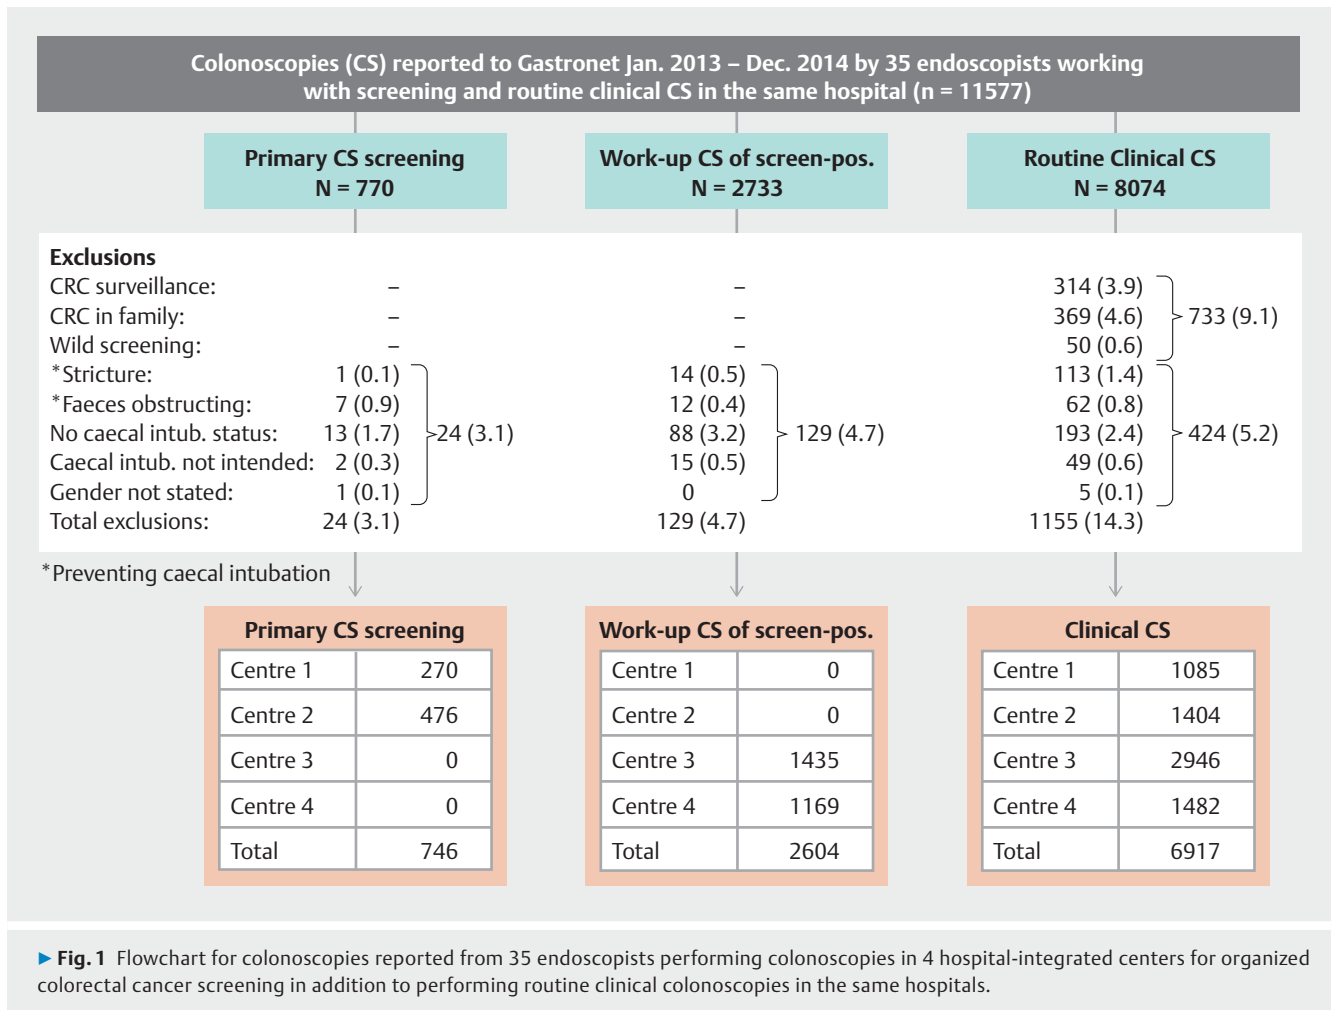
Colonoscopies (CS) reported to Gastronet Jan. 2013 – Dec. 2014 by 35 endoscopists working with screening and routine clinical CS in the same hospital (n = 11577)

Primary CS screening
N = 770

Work-up CS of screen-pos.
N = 2733

Routine Clinical CS
N = 8074

Exclusions

| | Primary CS screening | | Work-up CS of screen-pos. | | Routine Clinical CS | |
|---|---|---|---|---|---|---|
| CRC surveillance: | – | | – | | 314 (3.9) | 733 (9.1) |
| CRC in family: | – | | – | | 369 (4.6) | |
| Wild screening: | – | | – | | 50 (0.6) | |
| *Stricture: | 1 (0.1) | 24 (3.1) | 14 (0.5) | 129 (4.7) | 113 (1.4) | 424 (5.2) |
| *Faeces obstructing: | 7 (0.9) | | 12 (0.4) | | 62 (0.8) | |
| No caecal intub. status: | 13 (1.7) | | 88 (3.2) | | 193 (2.4) | |
| Caecal intub. not intended: | 2 (0.3) | | 15 (0.5) | | 49 (0.6) | |
| Gender not stated: | 1 (0.1) | | 0 | | 5 (0.1) | |
| Total exclusions: | 24 (3.1) | | 129 (4.7) | | 1155 (14.3) | |

*Preventing caecal intubation

Primary CS screening

| Centre 1 | 270 |
|---|---|
| Centre 2 | 476 |
| Centre 3 | 0 |
| Centre 4 | 0 |
| Total | 746 |

Work-up CS of screen-pos.

| Centre 1 | 0 |
|---|---|
| Centre 2 | 0 |
| Centre 3 | 1435 |
| Centre 4 | 1169 |
| Total | 2604 |

Clinical CS

| Centre 1 | 1085 |
|---|---|
| Centre 2 | 1404 |
| Centre 3 | 2946 |
| Centre 4 | 1482 |
| Total | 6917 |

► Fig. 1 Flowchart for colonoscopies reported from 35 endoscopists performing colonoscopies in 4 hospital-integrated centers for organized colorectal cancer screening in addition to performing routine clinical colonoscopies in the same hospitals.